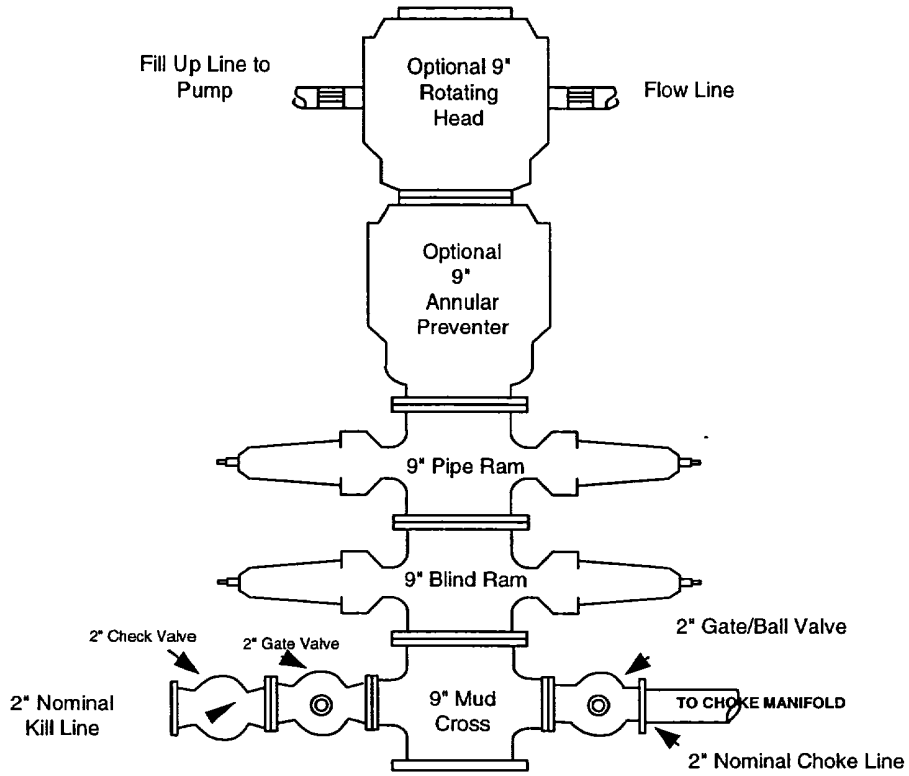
Fill Up Line to Pump

Optional 9" Rotating Head

Flow Line

Optional 9" Annular Preventer

9" Pipe Ram

9" Blind Ram

2" Check Valve

2" Gate Valve

2" Gate/Ball Valve

2" Nominal Kill Line

9" Mud Cross

TO CHOKE MANIFOLD

2" Nominal Choke Line